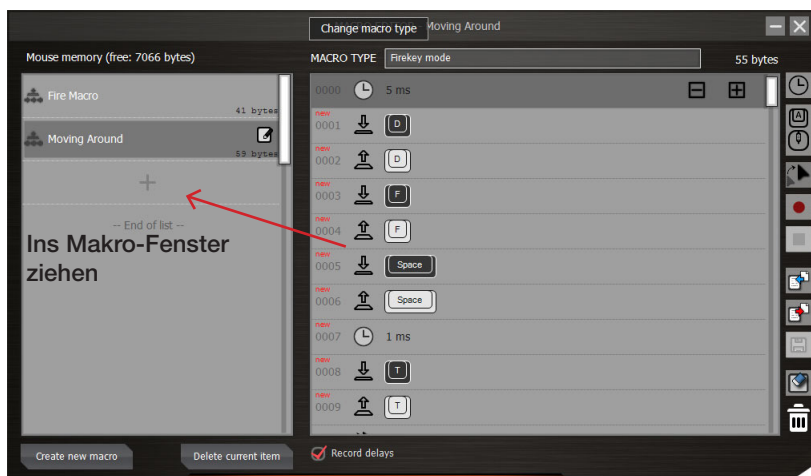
Change macro type Moving Around

Mouse memory (free: 7066 bytes)

Fire Macro
41 bytes

Moving Around
59 bytes

+

-- End of list --

Ins Makro-Fenster ziehen

MACRO TYPE Firekey mode

55 bytes

0000 5 ms

new 0001 D

new 0002 D

new 0003 F

new 0004 F

new 0005 Space

new 0006 Space

new 0007 1 ms

new 0008 T

new 0009 T

Create new macro

Delete current item

Record delays